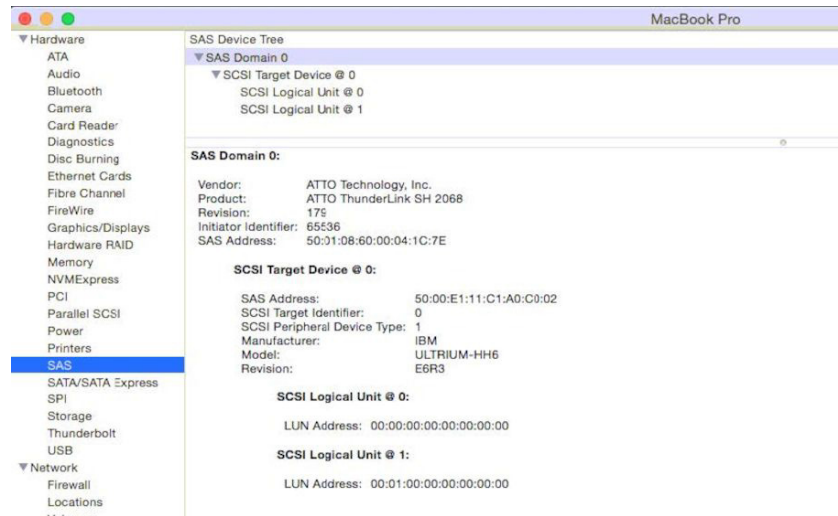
MacBook Pro

▼Hardware
ATA
Audio
Bluetooth
Camera
Card Reader
Diagnostics
Disc Burning
Ethernet Cards
Fibre Channel
FireWire
Graphics/Displays
Hardware RAID
Memory
NVMExpress
PCI
Parallel SCSI
Power
Printers
SAS
SATA/SATA Express
SPI
Storage
Thunderbolt
USB
▼Network
Firewall
Locations

SAS Device Tree
▼SAS Domain 0
▼SCSI Target Device @ 0
SCSI Logical Unit @ 0
SCSI Logical Unit @ 1

SAS Domain 0:

Vendor: ATTO Technology, Inc.
Product: ATTO ThunderLink SH 2068
Revision: 179
Initiator Identifier: 65536
SAS Address: 50:01:08:60:00:04:1C:7E

SCSI Target Device @ 0:

SAS Address: 50:00:E1:11:C1:A0:C0:02
SCSI Target Identifier: 0
SCSI Peripheral Device Type: 1
Manufacturer: IBM
Model: ULTRIUM-HH6
Revision: E6R3

SCSI Logical Unit @ 0:

LUN Address: 00:00:00:00:00:00:00:00

SCSI Logical Unit @ 1:

LUN Address: 00:01:00:00:00:00:00:00